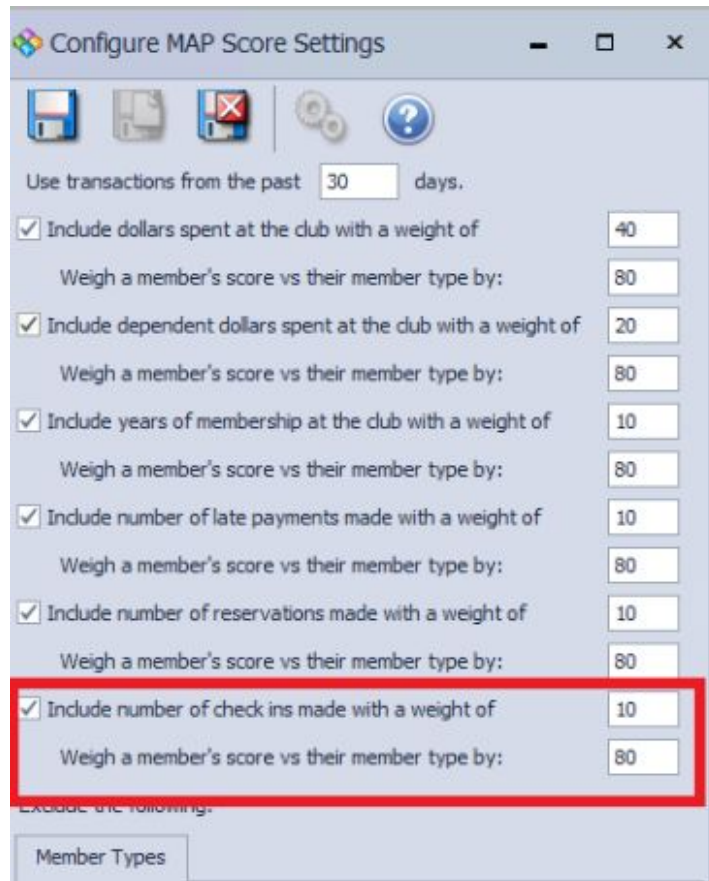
Configure MAP Score Settings

Use transactions from the past 30 days.

Include dollars spent at the club with a weight of 40

Weigh a member's score vs their member type by: 80

Include dependent dollars spent at the club with a weight of 20

Weigh a member's score vs their member type by: 80

Include years of membership at the club with a weight of 10

Weigh a member's score vs their member type by: 80

Include number of late payments made with a weight of 10

Weigh a member's score vs their member type by: 80

Include number of reservations made with a weight of 10

Weigh a member's score vs their member type by: 80

Include number of check ins made with a weight of 10

Weigh a member's score vs their member type by: 80

Exclude the following:

Member Types